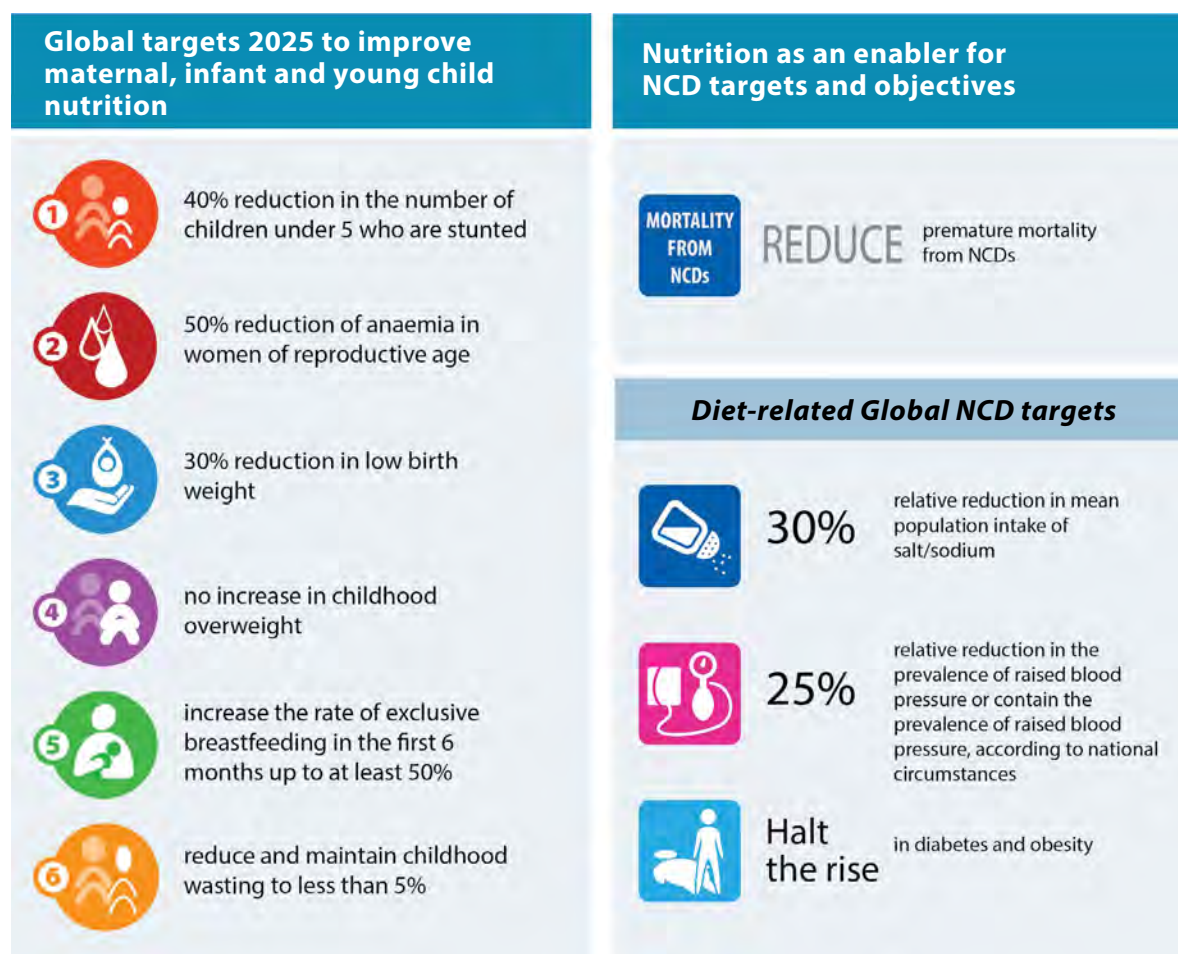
Global targets 2025 to improve maternal, infant and young child nutrition

1 40% reduction in the number of children under 5 who are stunted

2 50% reduction of anaemia in women of reproductive age

3 30% reduction in low birth weight

4 no increase in childhood overweight

5 increase the rate of exclusive breastfeeding in the first 6 months up to at least 50%

6 reduce and maintain childhood wasting to less than 5%

Nutrition as an enabler for NCD targets and objectives

MORTALITY FROM NCDs

REDUCE premature mortality from NCDs

Diet-related Global NCD targets

30% relative reduction in mean population intake of salt/sodium

25% relative reduction in the prevalence of raised blood pressure or contain the prevalence of raised blood pressure, according to national circumstances

Halt the rise in diabetes and obesity